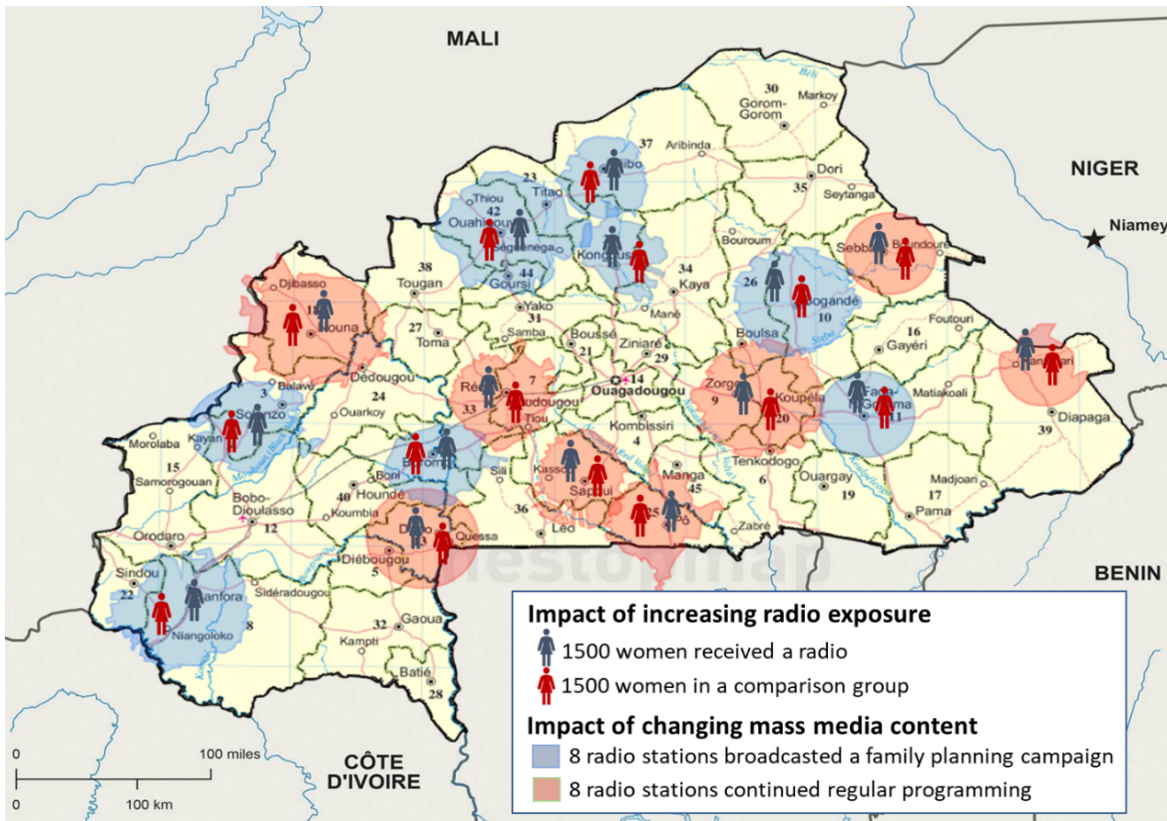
MALI

NIGER

Niamey

BENIN

CÔTE D'IVOIRE

30
Gorom-Gorom
Markoy
37
Aribinda
Dori
35
Seytanga
23
Titao
Thiou
42
Ouahigouya
Seguenega
44
Gourci
Kongoussi
Bouroum
Sebba
Boundoure
34
Kaya
26
Bogandé
10
38
Tougan
Djibasso
18
Nouna
27
Toma
31
Yako
Samba
Boussé
21
Ziniaré
29
14
Ouagadougou
Mané
Boulsa
16
Foutouri
Gayéri
Dédougou
24
Ouarkoy
Réo
7
Koudougou
33
Tiou
Kombissiri
4
Zorgo
9
Koupéla
20
Fada Ngourma
11
Matiakoali
Diapaga
39
3
Solenzo
Balawé
Kayan
Morolaba
15
Samorogouan
Bobo-Dioulasso
12
Boromo
Boni
40
Houndé
Koumbia
Sili
36
Kassou
Sapoui
Léo
Manga
45
25
Po
Tenkodogo
6
Ouargay
19
Zabré
Madjoari
17
Pama
Orodara
Diébougou
5
Dano
13
Quessa
Sindou
22
Banfora
Sidéradougou
Niangoloko
8
32
Gaoua
Kampti
Batié
28

0 100 miles
0 100 km

Impact of increasing radio exposure
1500 women received a radio
1500 women in a comparison group
Impact of changing mass media content
8 radio stations broadcasted a family planning campaign
8 radio stations continued regular programming